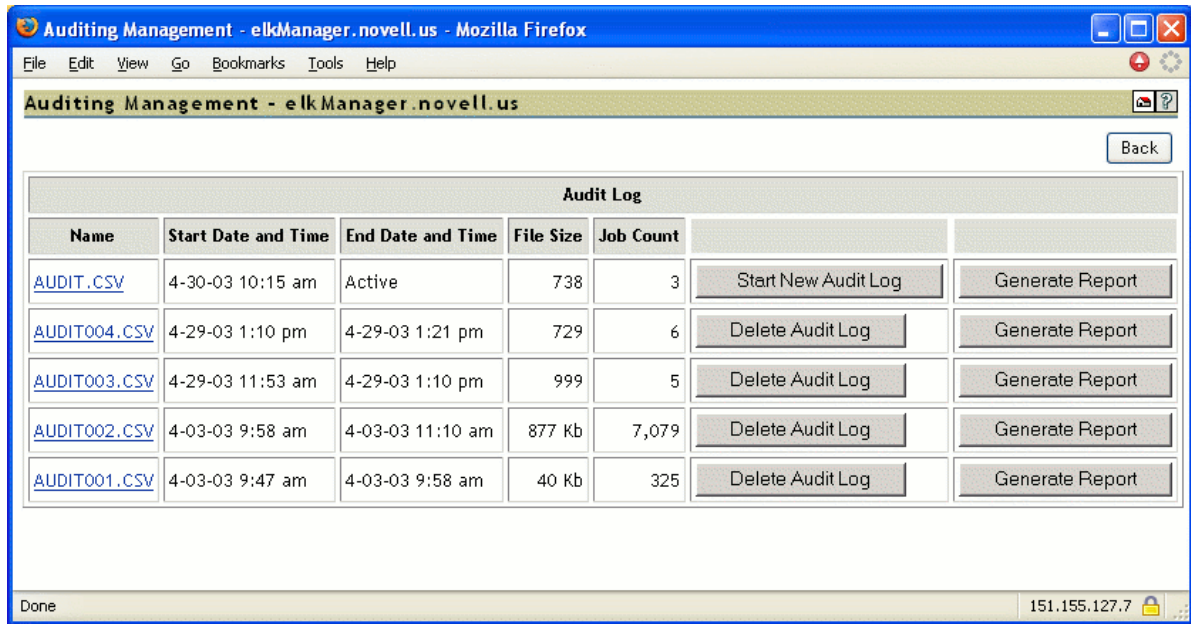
Auditing Management - elkManager.novell.us - Mozilla Firefox

File Edit View Go Bookmarks Tools Help

Auditing Management - elkManager.novell.us

Back

Audit Log

| Name | Start Date and Time | End Date and Time | File Size | Job Count | | |
|---|---|---|---|---|---|---|
| AUDIT.CSV | 4-30-03 10:15 am | Active | 738 | 3 | Start New Audit Log | Generate Report |
| AUDIT004.CSV | 4-29-03 1:10 pm | 4-29-03 1:21 pm | 729 | 6 | Delete Audit Log | Generate Report |
| AUDIT003.CSV | 4-29-03 11:53 am | 4-29-03 1:10 pm | 999 | 5 | Delete Audit Log | Generate Report |
| AUDIT002.CSV | 4-03-03 9:58 am | 4-03-03 11:10 am | 877 Kb | 7,079 | Delete Audit Log | Generate Report |
| AUDIT001.CSV | 4-03-03 9:47 am | 4-03-03 9:58 am | 40 Kb | 325 | Delete Audit Log | Generate Report |

Done

151.155.127.7